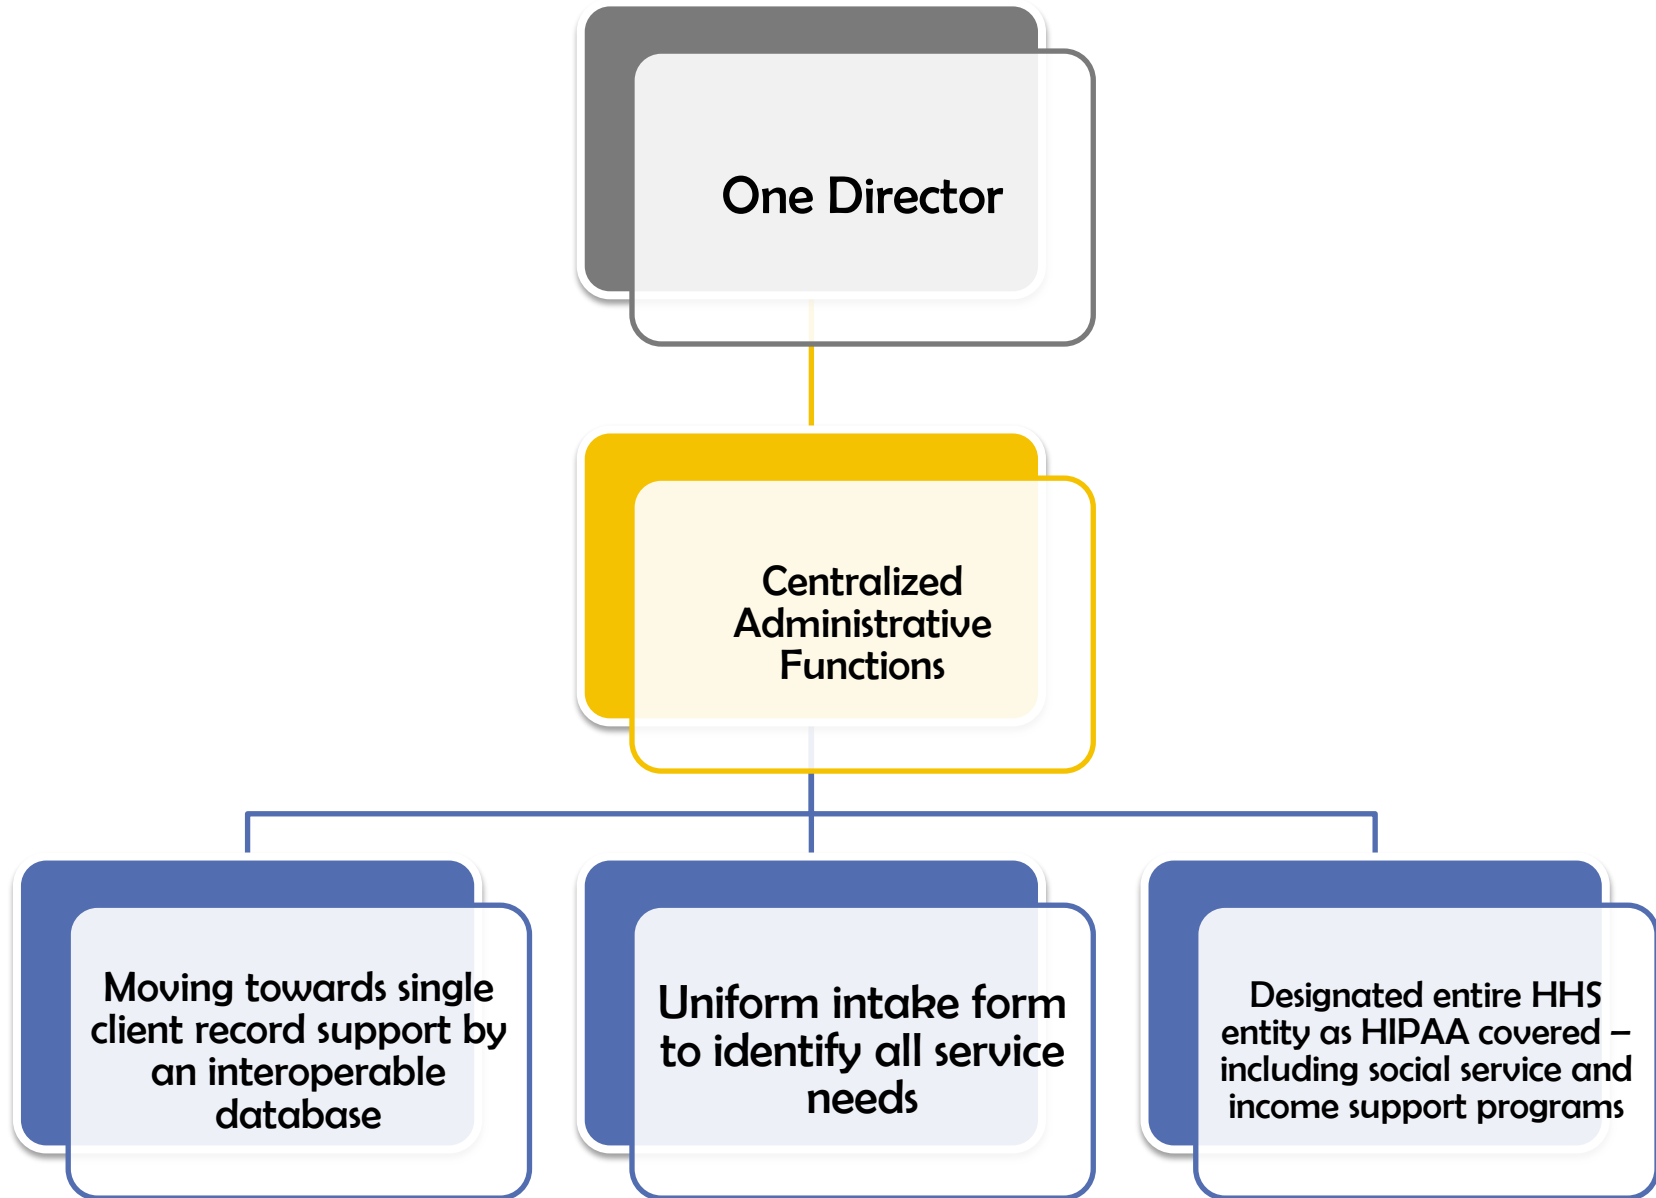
One Director

Centralized Administrative Functions

Moving towards single client record support by an interoperable database

Uniform intake form to identify all service needs

Designated entire HHS entity as HIPAA covered – including social service and income support programs